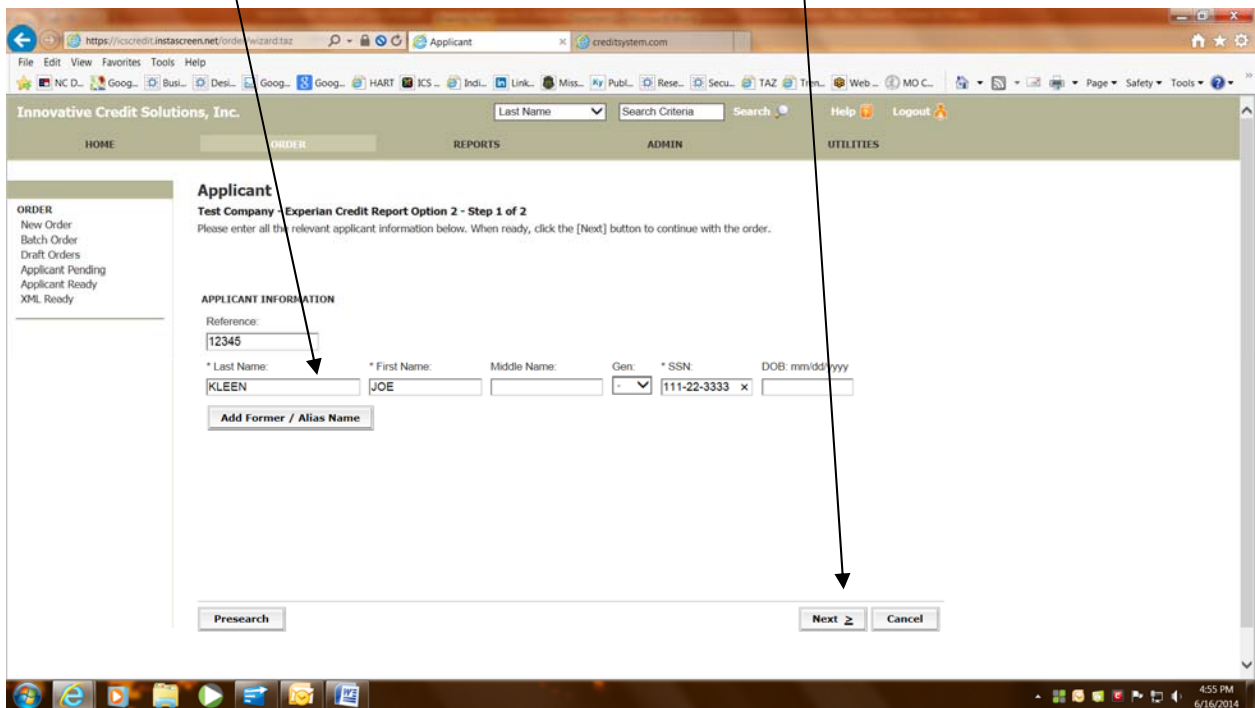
https://icscredit.instascreen.net/order/wizard.taz
Applicant
creditsystem.com

File Edit View Favorites Tools Help

NC D... Goog... Busi... Desi... Goog... Goog... HART ICS ... Indi... Link... Miss... Publ... Rese... Secu... TAZ Tren... Web ... MO C...
Page ▾ Safety ▾ Tools ▾

Innovative Credit Solutions, Inc.
Last Name
Search Criteria
Search
Help
Logout

HOME
ORDER
REPORTS
ADMIN
UTILITIES

ORDER
New Order
Batch Order
Draft Orders
Applicant Pending
Applicant Ready
XML Ready

Applicant
Test Company - Experian Credit Report Option 2 - Step 1 of 2
Please enter all the relevant applicant information below. When ready, click the [Next] button to continue with the order.

APPLICANT INFORMATION
Reference:
12345
* Last Name:
KLEEN
* First Name:
JOE
Middle Name:
Gen:
-
* SSN:
111-22-3333
DOB: mm/dd/yyyy

Add Former / Alias Name

Presearch
Next ≥
Cancel

4:55 PM
6/16/2014